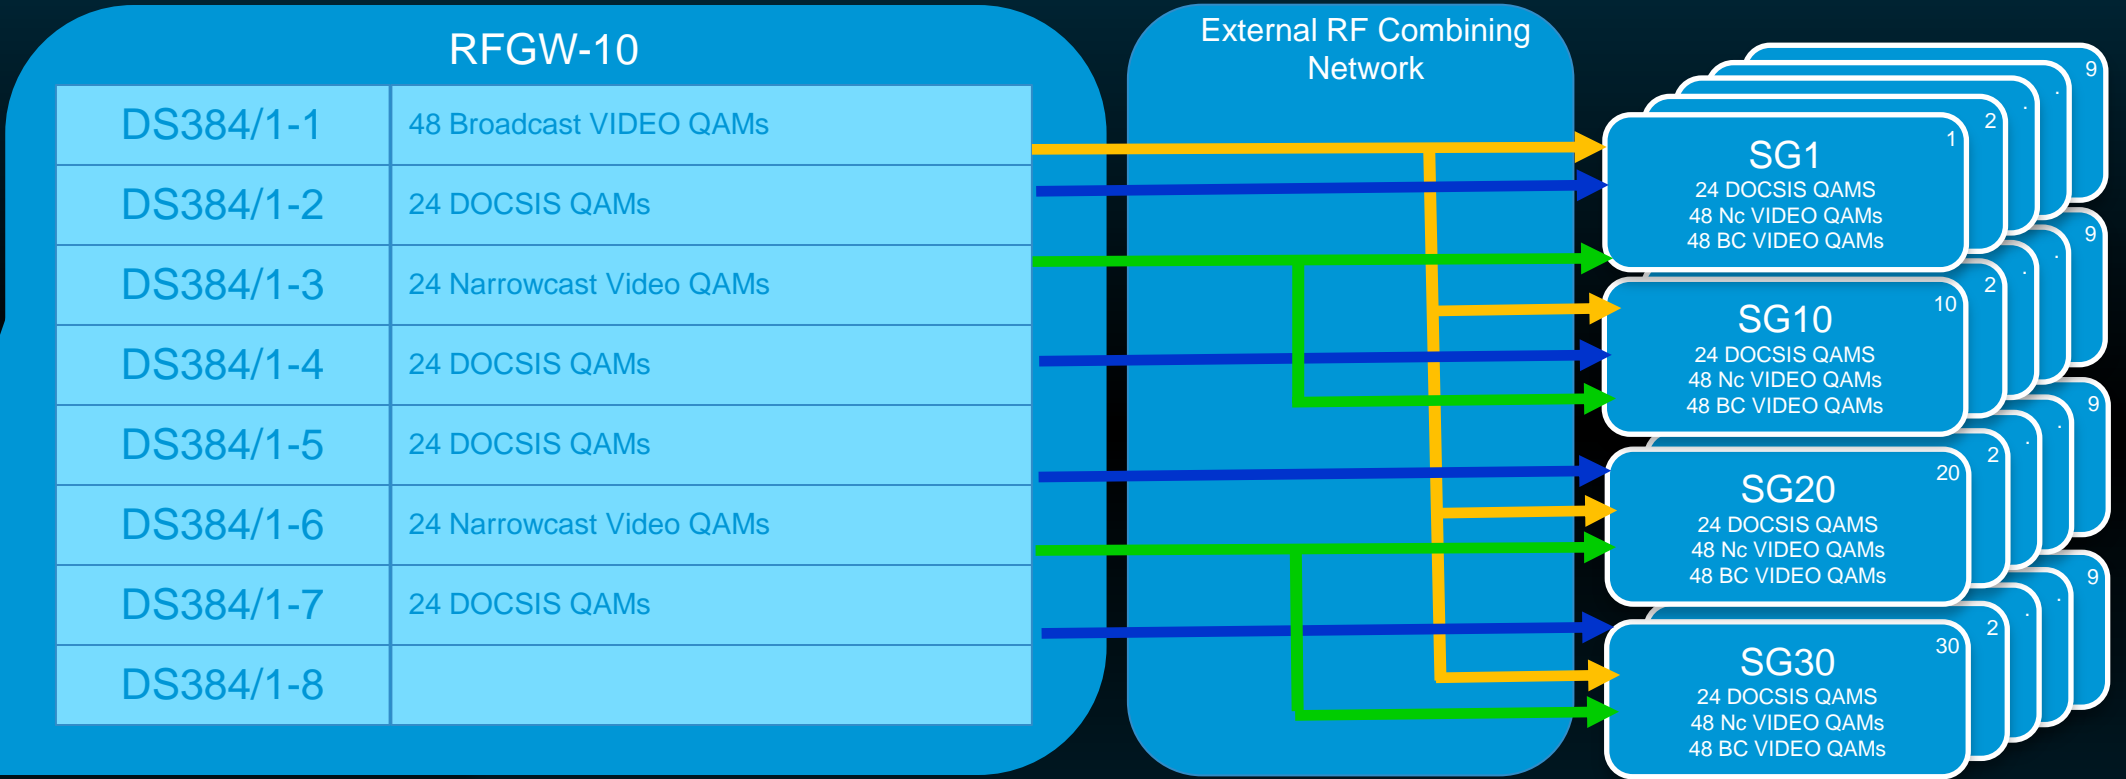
RFGW-10

| | |
|---|---|
| DS384/1-1 | 48 Broadcast VIDEO QAMs |
| DS384/1-2 | 24 DOCSIS QAMs |
| DS384/1-3 | 24 Narrowcast Video QAMs |
| DS384/1-4 | 24 DOCSIS QAMs |
| DS384/1-5 | 24 DOCSIS QAMs |
| DS384/1-6 | 24 Narrowcast Video QAMs |
| DS384/1-7 | 24 DOCSIS QAMs |
| DS384/1-8 | |

External RF Combining Network

9
2
1
SG1
24 DOCSIS QAMS
48 Nc VIDEO QAMs
48 BC VIDEO QAMs

9
2
10
SG10
24 DOCSIS QAMS
48 Nc VIDEO QAMs
48 BC VIDEO QAMs

9
2
20
SG20
24 DOCSIS QAMS
48 Nc VIDEO QAMs
48 BC VIDEO QAMs

9
2
30
SG30
24 DOCSIS QAMS
48 Nc VIDEO QAMs
48 BC VIDEO QAMs